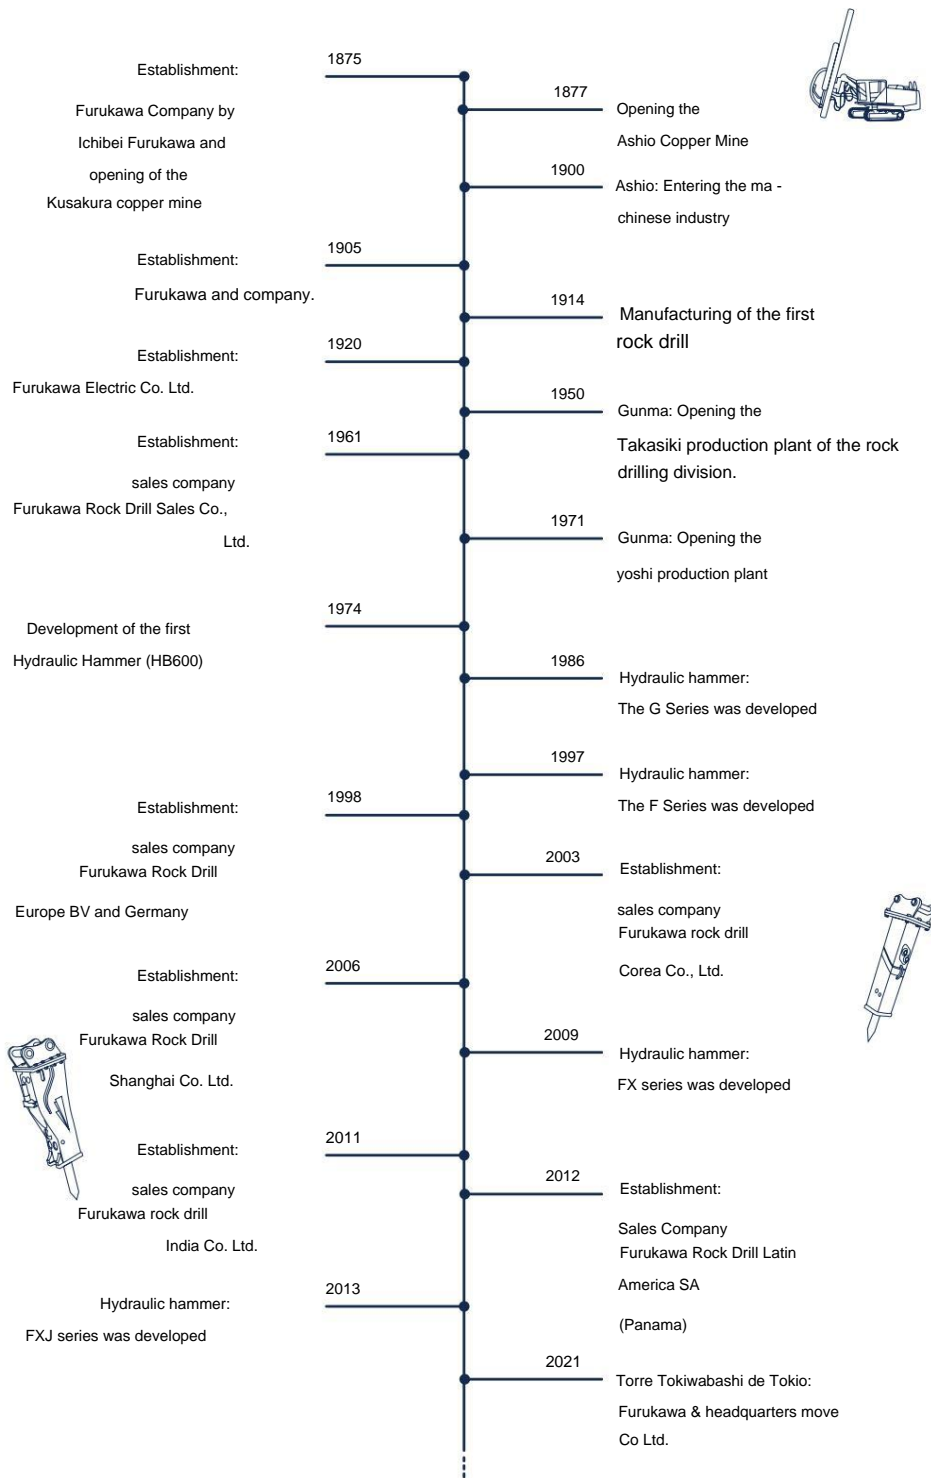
1875

Establishment:

Furukawa Company by Ichibei Furukawa and opening of the Kusakura copper mine

1877

Opening the Ashio Copper Mine

1900

Ashio: Entering the ma - chinese industry

1905

Establishment:

Furukawa and company.

1914

Manufacturing of the first rock drill

1920

Establishment:

Furukawa Electric Co. Ltd.

1950

Gunma: Opening the Takasiki production plant of the rock drilling division.

1961

Establishment:

sales company Furukawa Rock Drill Sales Co., Ltd.

1971

Gunma: Opening the yoshi production plant

1974

Development of the first Hydraulic Hammer (HB600)

1986

Hydraulic hammer:

The G Series was developed

1997

Hydraulic hammer:

The F Series was developed

1998

Establishment:

sales company Furukawa Rock Drill Europe BV and Germany

2003

Establishment:

sales company Furukawa rock drill Corea Co., Ltd.

2006

Establishment:

sales company Furukawa Rock Drill Shanghai Co. Ltd.

2009

Hydraulic hammer:

FX series was developed

2011

Establishment:

sales company Furukawa rock drill India Co. Ltd.

2012

Establishment:

Sales Company Furukawa Rock Drill Latin America SA

(Panama)

2013

Hydraulic hammer:

FXJ series was developed

2021

Torre Tokiwabashi de Tokio:

Furukawa & headquarters move Co Ltd.